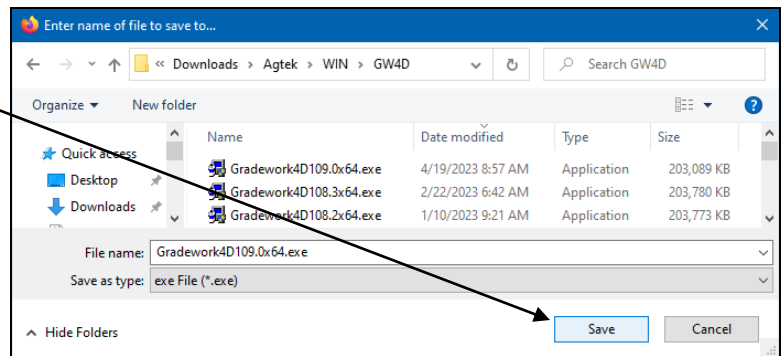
Enter name of file to save to...

« Downloads › Agtek › WIN › GW4D

Search GW4D

Organize ▾ New folder

Quick access
Desktop
Downloads

| Name | Date modified | Type | Size |
|---|---|---|---|
| Gradework4D109.0x64.exe | 4/19/2023 8:57 AM | Application | 203,089 KB |
| Gradework4D108.3x64.exe | 2/22/2023 6:42 AM | Application | 203,780 KB |
| Gradework4D108.2x64.exe | 1/10/2023 9:21 AM | Application | 203,773 KB |

File name: Gradework4D109.0x64.exe

Save as type: exe File (*.exe)

Hide Folders

Save

Cancel